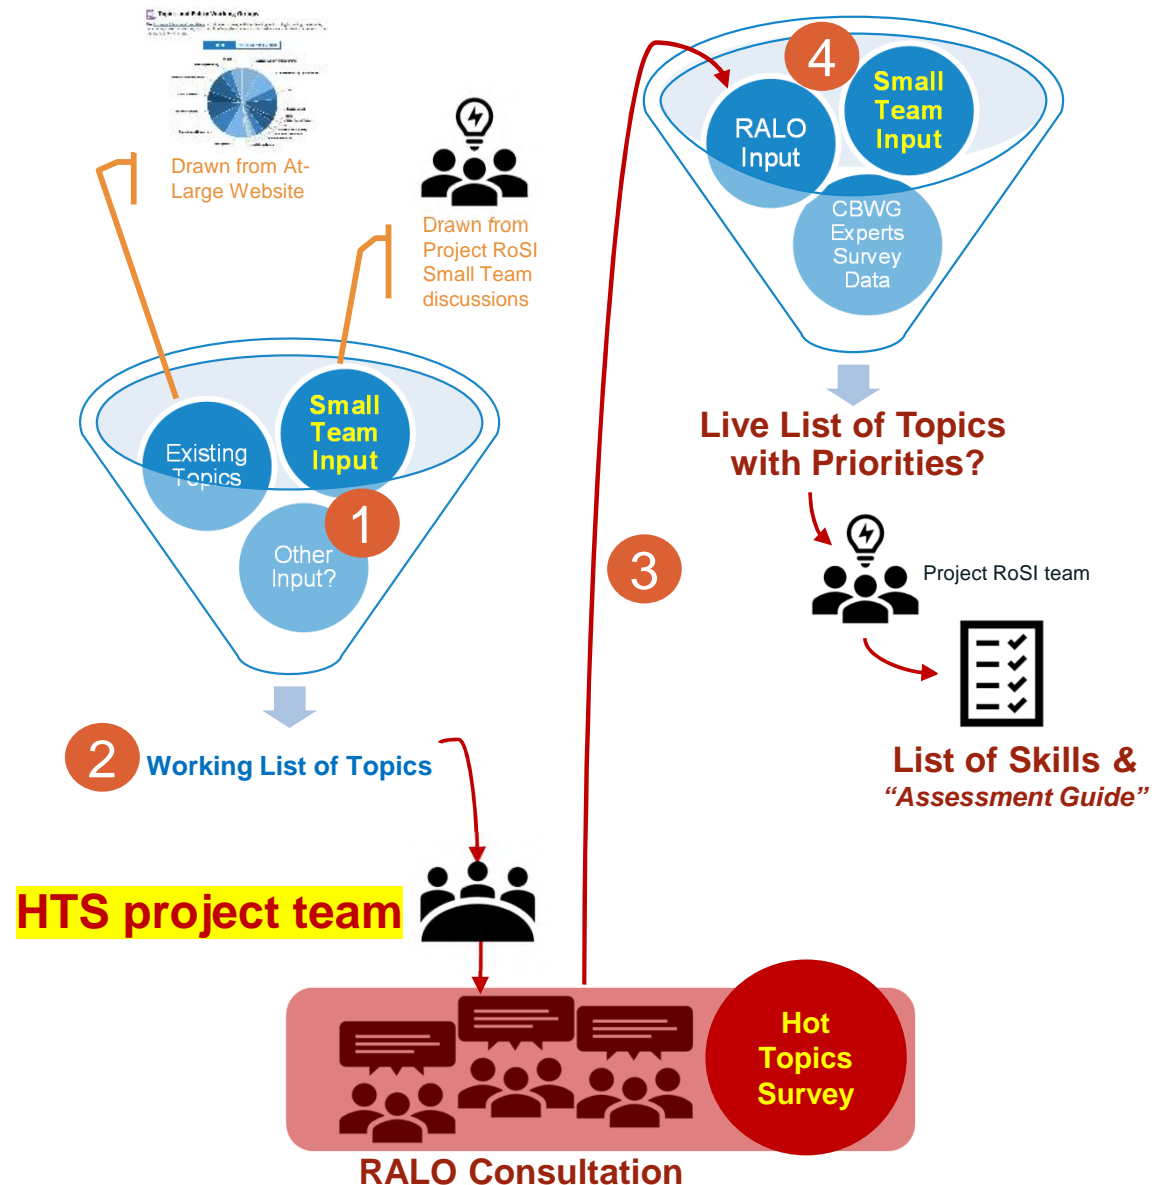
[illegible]

Drawn from At-Large Website

Drawn from Project RoSI Small Team discussions

Existing Topics

Small Team Input

1

Other Input?

2 Working List of Topics

HTS project team

3

4

RALO Input

Small Team Input

CBWG Experts Survey Data

Live List of Topics with Priorities?

Project RoSI team

List of Skills & "Assessment Guide"

Hot Topics Survey

RALO Consultation